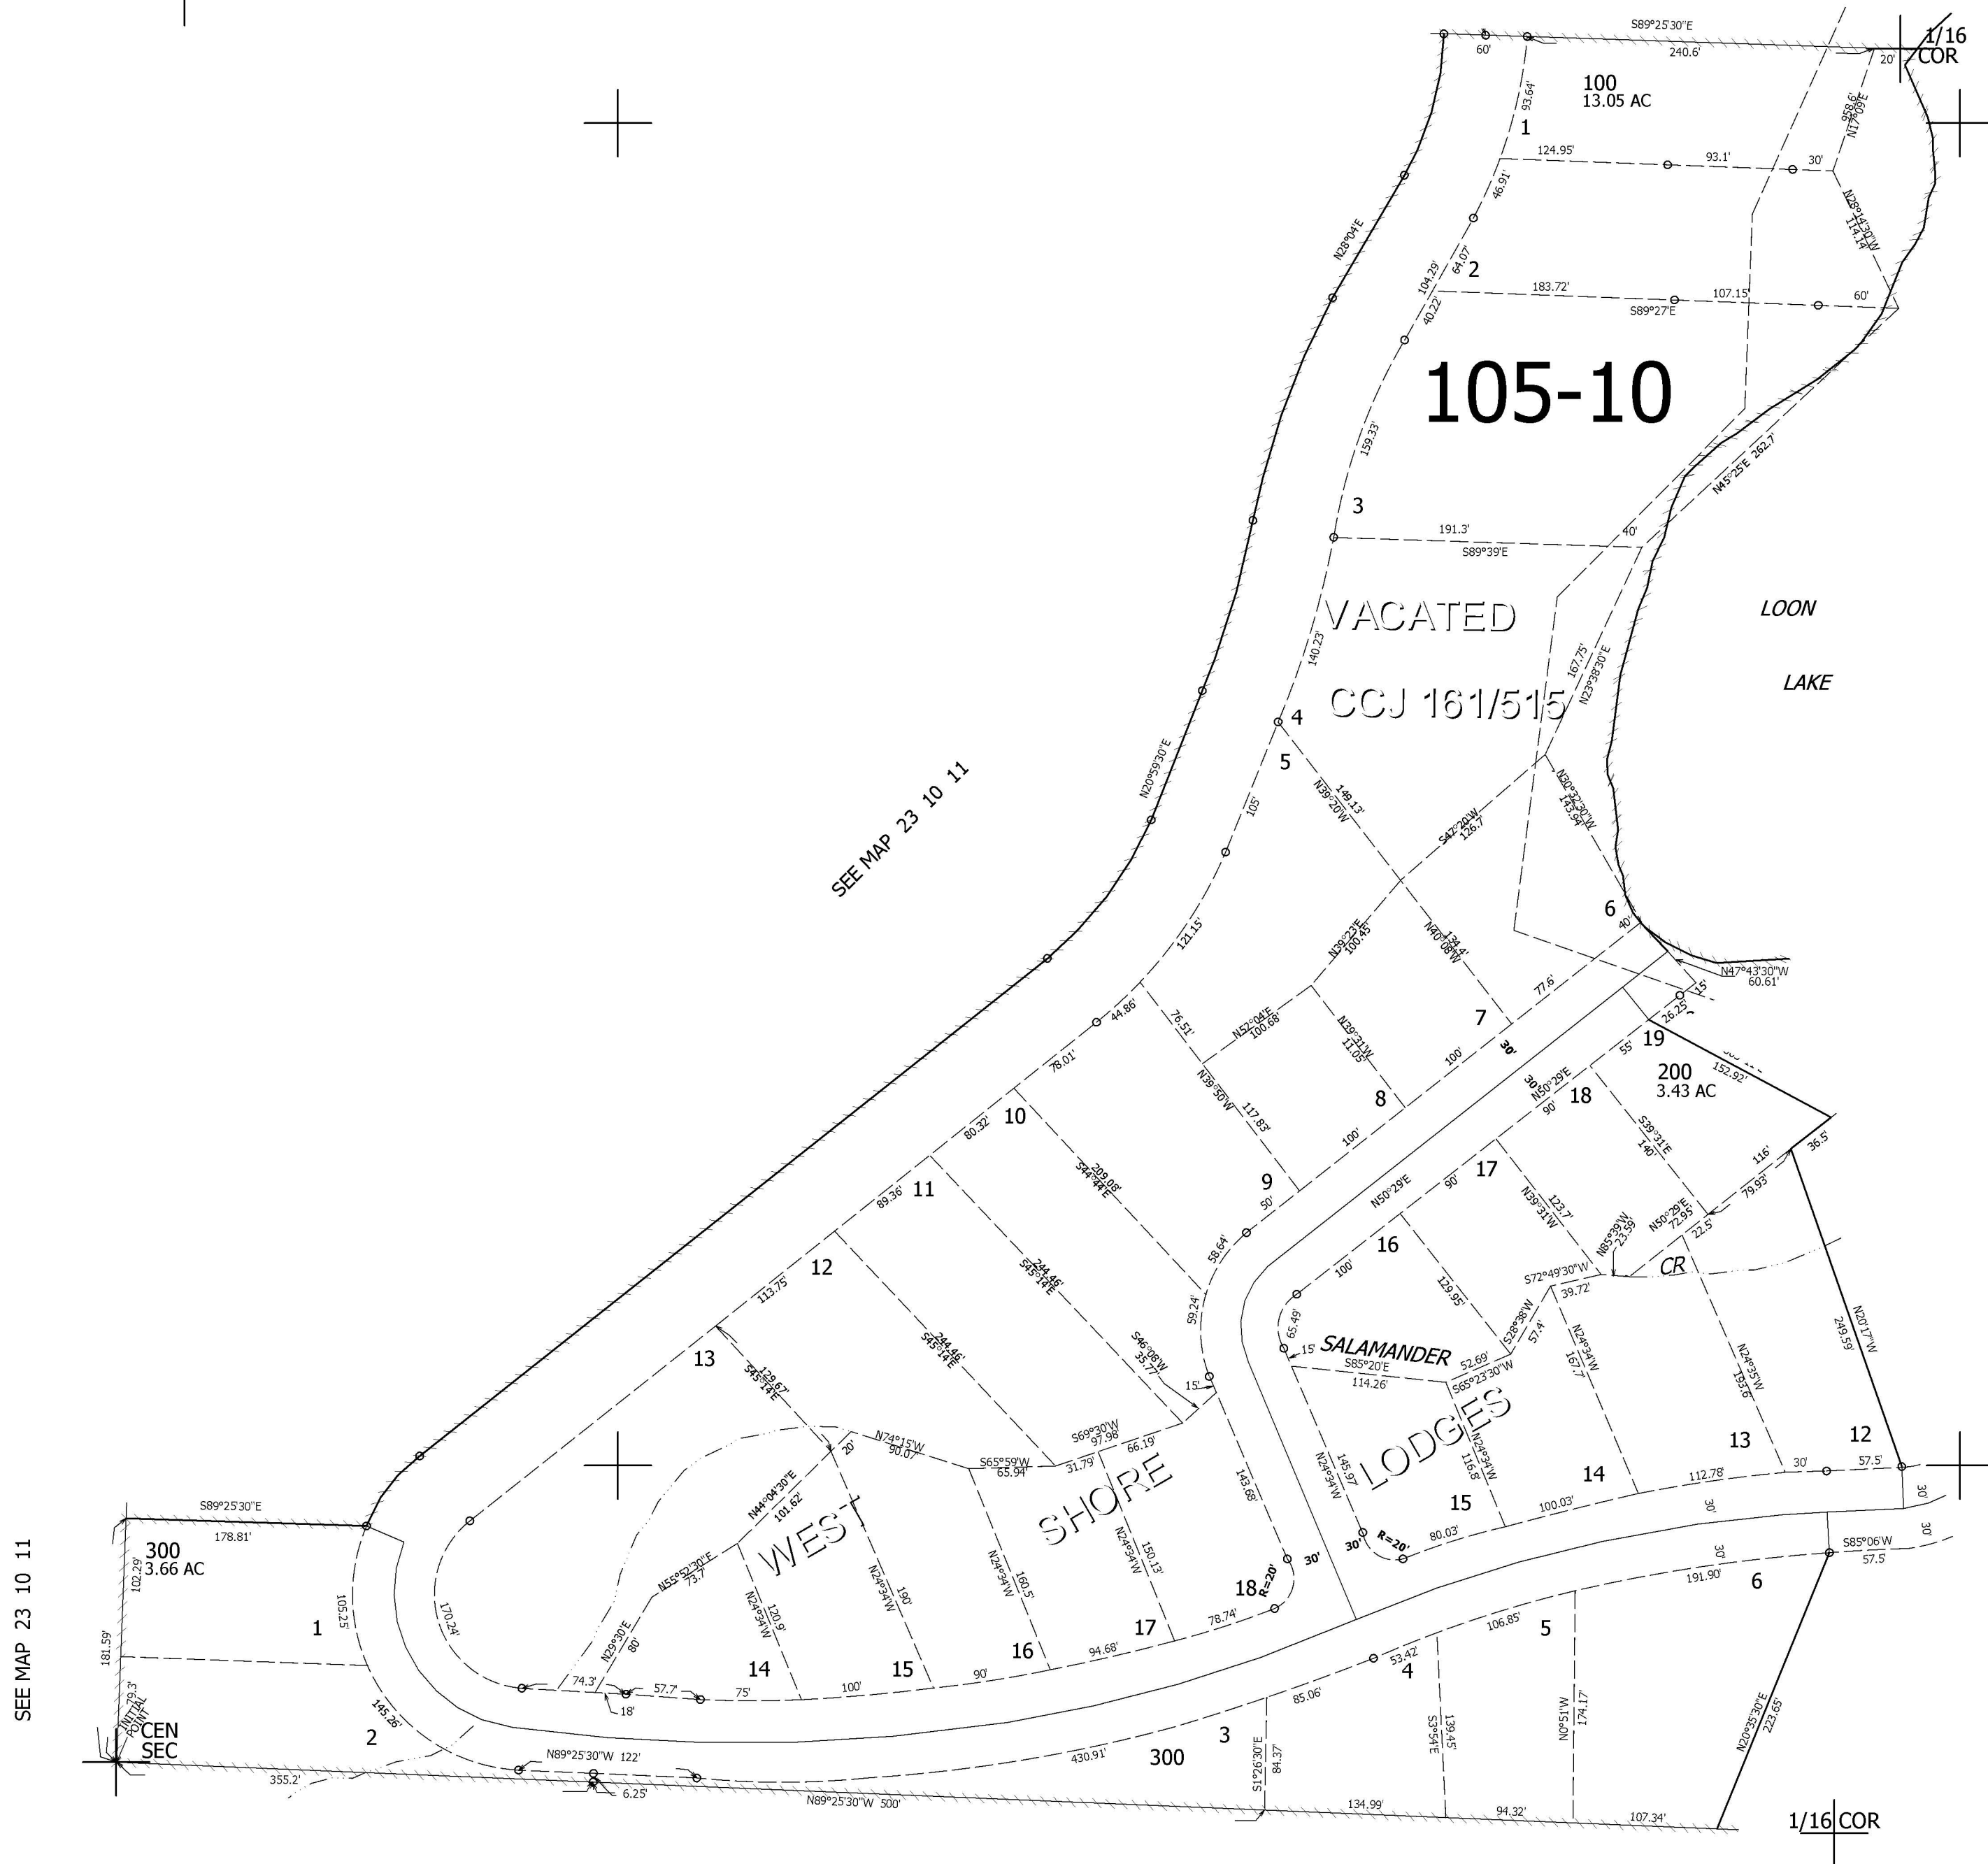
S89°25'30"E
60'
240.6'
1/16 COR
20'
100
13.05 AC
93.64'
1
N17°09'E 95.86'
124.95'
93.1'
30'
46.91'
N26°14'30"W 114.14'
64.07'
2
104.29'
183.72'
107.15'
60'
40.22'
S89°27'E
N28°04'E
105-10
159.33'
N45°25'E 262.7'
3
191.3'
40'
S89°39'E
VACATED
LOON
140.23'
167.75'
N23°38'30"E
LAKE
CCJ 161/515
4
N20°59'30"E
5
N39°20'W 149.13'
N30°22'30"W 143.94'
SEE MAP 23 10 11
105'
S47°20'W 126.7'
6
40'
121.15'
N39°23'E 100.45'
N40°06'W 134.4'
N47°43'30"W 60.61'
15'
44.86'
76.51'
N52°04'E 100.68'
N39°31'W 11.05'
77.6'
7
26.25'
19
78.01'
30'
100'
55'
200
3.43 AC
152.92'
N39°50'W
8
30
N50°29'E
80.32'
10
117.83'
90
18
100'
S39°31'E 140'
209.08'
S44°44'E
89.36'
11
9
50'
17
90'
N39°31'W 123.7'
116'
36.5'
N50°29'E
79.93'
58.64'
N50°29'E 72.95'
N85°39'W 23.59'
16
22.5'
244.46'
S45°14'E
12
113.75'
100'
129.95'
S72°49'30"W
CR
39.72'
59.24'
S46°08'W 35.77'
65.49'
SALAMANDER
S28°38'W 57.4'
N24°34'W 167.7'
N20°17'W 249.59'
244.46'
S45°14'E
13
129.67'
S45°14'E
15'
S85°20'E
52.69'
114.26'
S65°23'30"W
N24°35'W 195.6'
LODGES
N74°15'W 90.07'
S69°30'W 97.98'
66.19'
13
12
20
143.69'
N24°34'W 116.8'
30'
57.5'
S65°59'W 65.94'
31.79'
145.97
14
112.78'
N44°04'30"E 101.62'
SHORE
N24°34'W
15
100.03'
30'
30
S89°25'30"E
WEST
N24°34'W 190'
N24°34'W 150.13'
80.03'
30'
30'
178.81'
300
3.66 AC
N24°34'W 160.5'
R=20'
30'
S85°06'W
102.29'
N55°52'30"E 73.7'
R=20'
18
30'
57.5'
105.25'
170.24'
N24°34'W 120.9'
191.90'
6
SEE MAP 23 10 11
181.59'
1
N29°30'E 80'
17
78.74'
106.85'
5
14
15
16
94.68'
90'
53.42'
74.3'
57.7'
100'
4
79.3'
INITIAL POINT
75'
18'
85.06'
N0°51'W 174.17'
N20°35'30"E 223.65'
CEN SEC
2
145.26'
3
S3°54'E 139.45'
N89°25'30"W 122'
430.91'
300
S1°26'30"E 84.37'
355.2'
6.25'
N89°25'30"W 500'
134.99'
94.32'
107.34'
1/16 COR